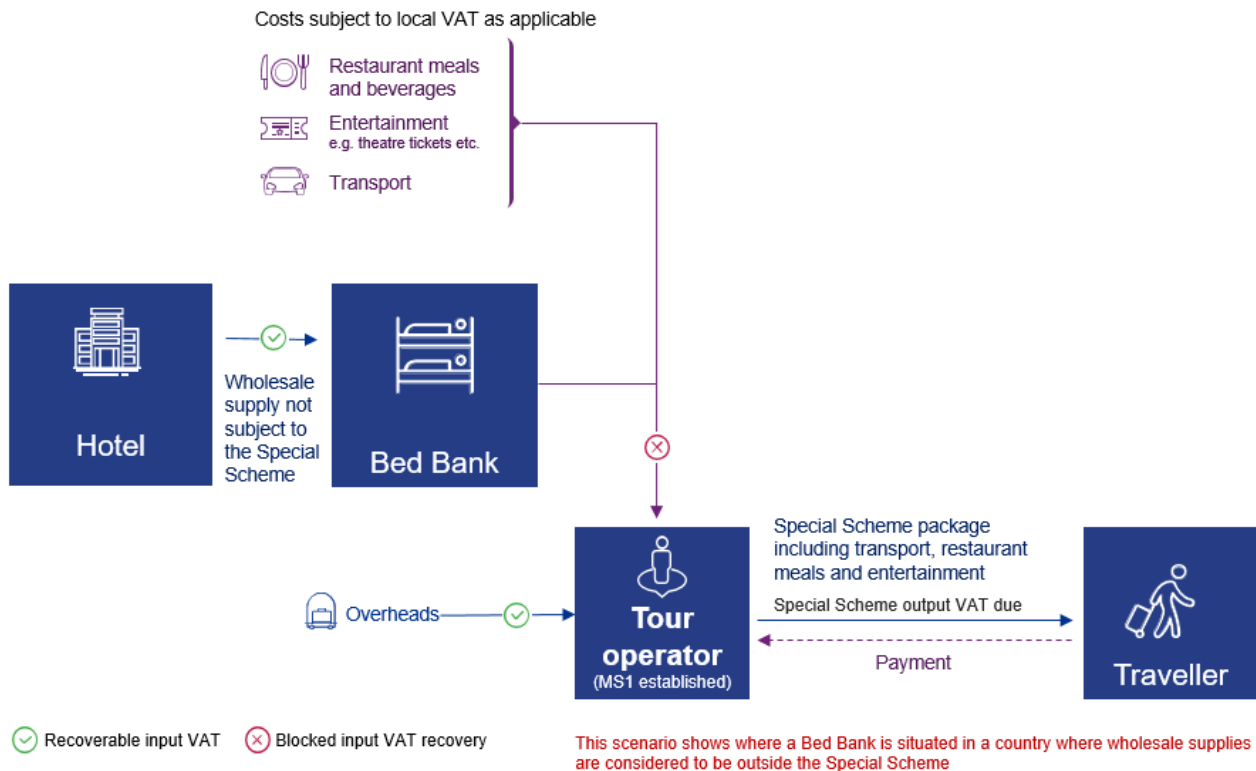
Costs subject to local VAT as applicable

Restaurant meals and beverages

Entertainment
e.g. theatre tickets etc.

Transport

Hotel

Wholesale supply not subject to the Special Scheme

Bed Bank

Overheads

Tour operator
(MS1 established)

Special Scheme package including transport, restaurant meals and entertainment

Special Scheme output VAT due

Payment

Traveller

Recoverable input VAT

Blocked input VAT recovery

This scenario shows where a Bed Bank is situated in a country where wholesale supplies are considered to be outside the Special Scheme